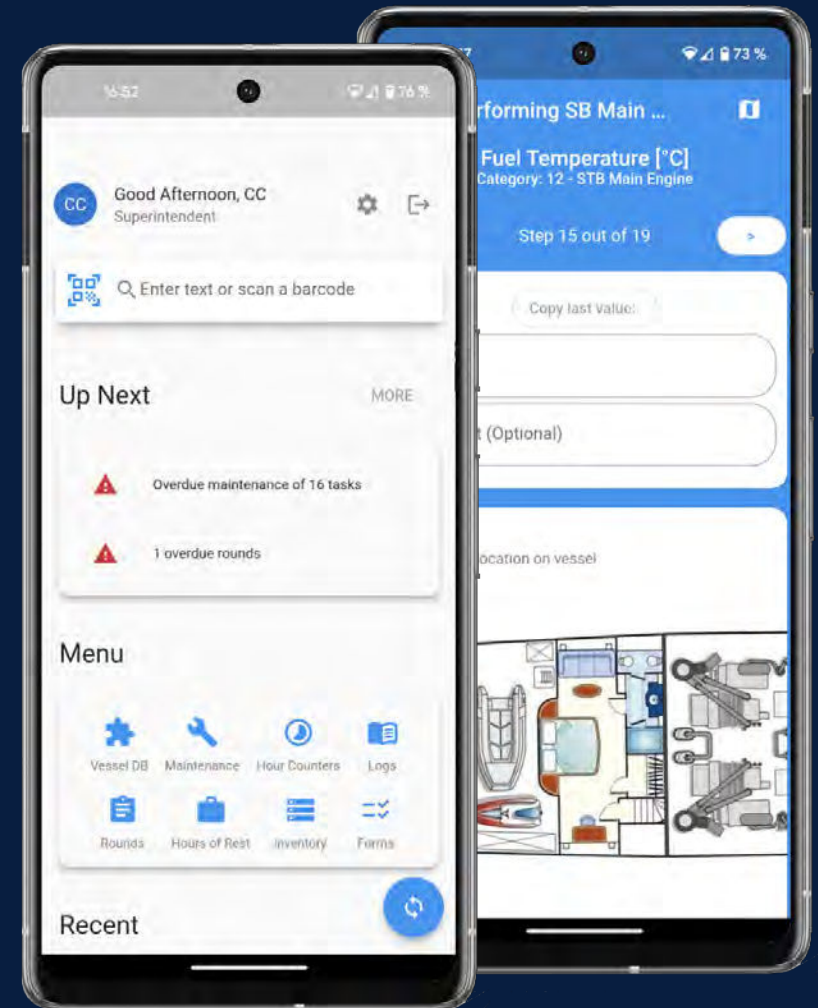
16:52

76 %

CC

Good Afternoon, CC

Superintendent

Enter text or scan a barcode

Up Next

MORE

Overdue maintenance of 16 tasks

1 overdue rounds

Menu

Vessel DB

Maintenance

Hour Counters

Logs

Rounds

Hours of Rest

Inventory

Forms

Recent

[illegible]7

73 %

rforming SB Main ...

Fuel Temperature [°C]

Category: 12 - STB Main Engine

Step 15 out of 19

>

Copy last value

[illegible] (Optional)

ocation on vessel